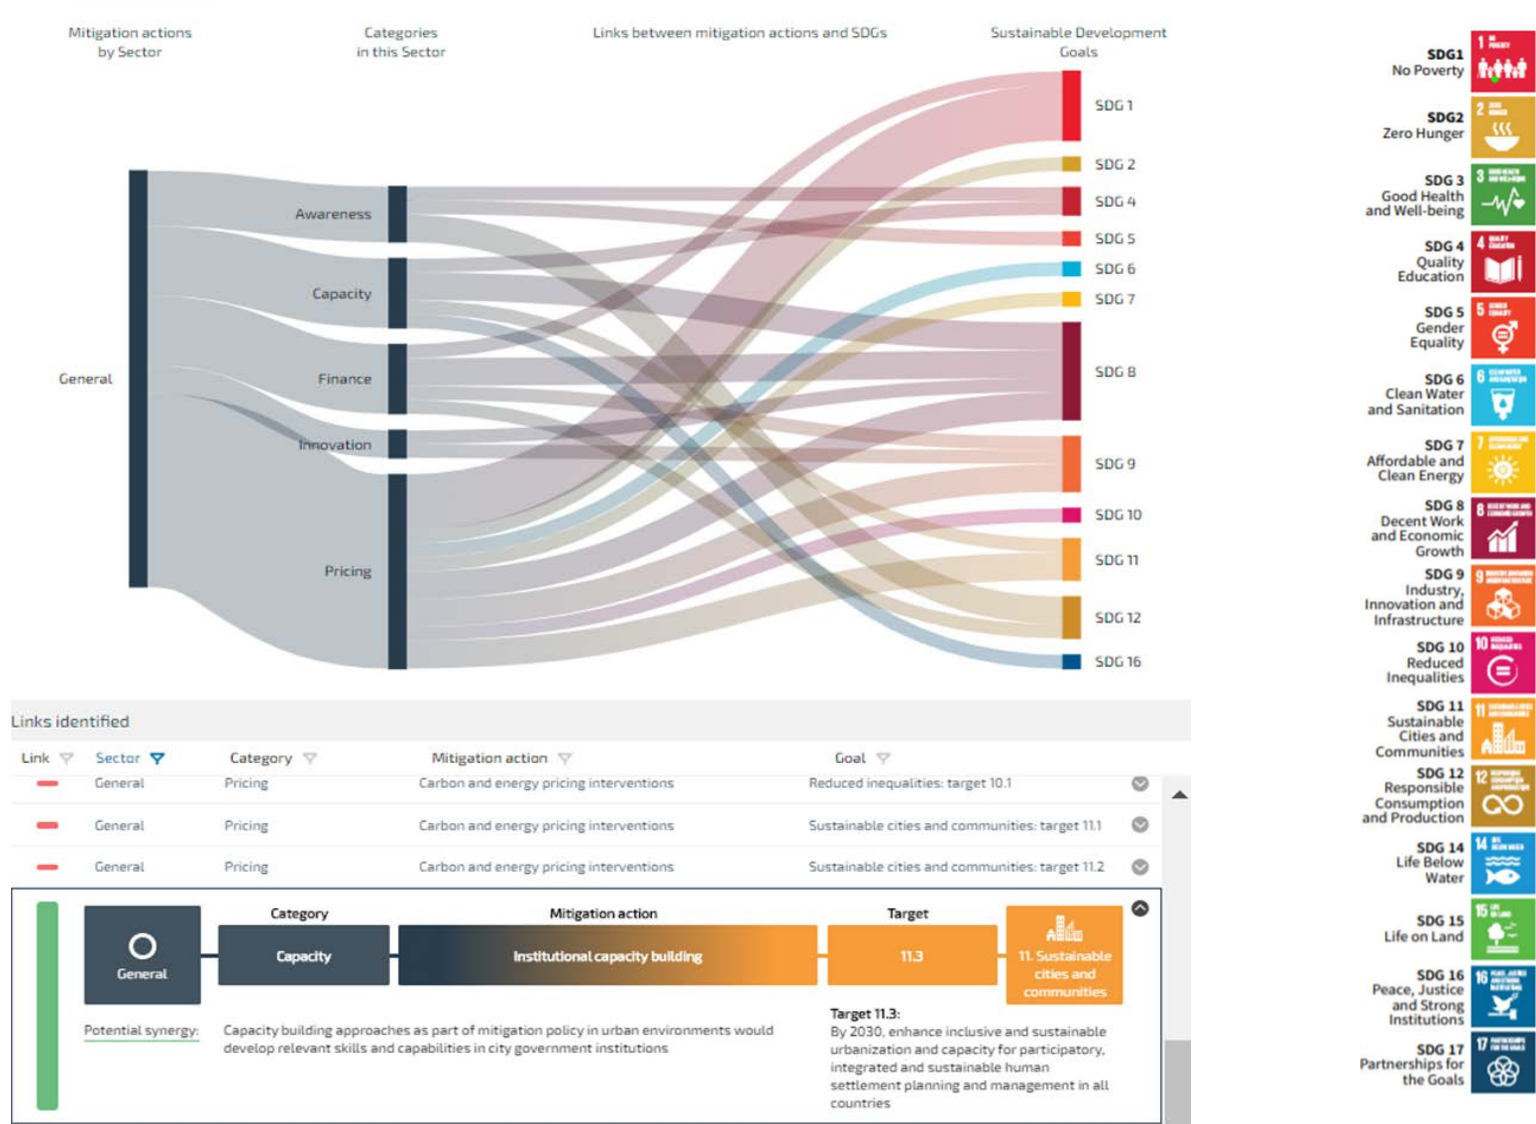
Mitigation actions by Sector

Categories in this Sector

Links between mitigation actions and SDGs

Sustainable Development Goals

General

Awareness

Capacity

Finance

Innovation

Pricing

SDG 1
SDG 2
SDG 4
SDG 5
SDG 6
SDG 7
SDG 8
SDG 9
SDG 10
SDG 11
SDG 12
SDG 16

Links identified

| Link | Sector | Category | Mitigation action | Goal |
|---|---|---|---|---|
| — | General | Pricing | Carbon and energy pricing interventions | Reduced inequalities: target 10.1 |
| — | General | Pricing | Carbon and energy pricing interventions | Sustainable cities and communities: target 11.1 |
| — | General | Pricing | Carbon and energy pricing interventions | Sustainable cities and communities: target 11.2 |

General

Category
Capacity

Mitigation action
Institutional capacity building

Target
11.3

11. Sustainable cities and communities

Potential synergy: Capacity building approaches as part of mitigation policy in urban environments would develop relevant skills and capabilities in city government institutions

Target 11.3:
By 2030, enhance inclusive and sustainable urbanization and capacity for participatory, integrated and sustainable human settlement planning and management in all countries

SDG1 No Poverty
SDG2 Zero Hunger
SDG 3 Good Health and Well-being
SDG 4 Quality Education
SDG 5 Gender Equality
SDG 6 Clean Water and Sanitation
SDG 7 Affordable and Clean Energy
SDG 8 Decent Work and Economic Growth
SDG 9 Industry, Innovation and Infrastructure
SDG 10 Reduced Inequalities
SDG 11 Sustainable Cities and Communities
SDG 12 Responsible Consumption and Production
SDG 14 Life Below Water
SDG 15 Life on Land
SDG 16 Peace, Justice and Strong Institutions
SDG 17 Partnerships for the Goals